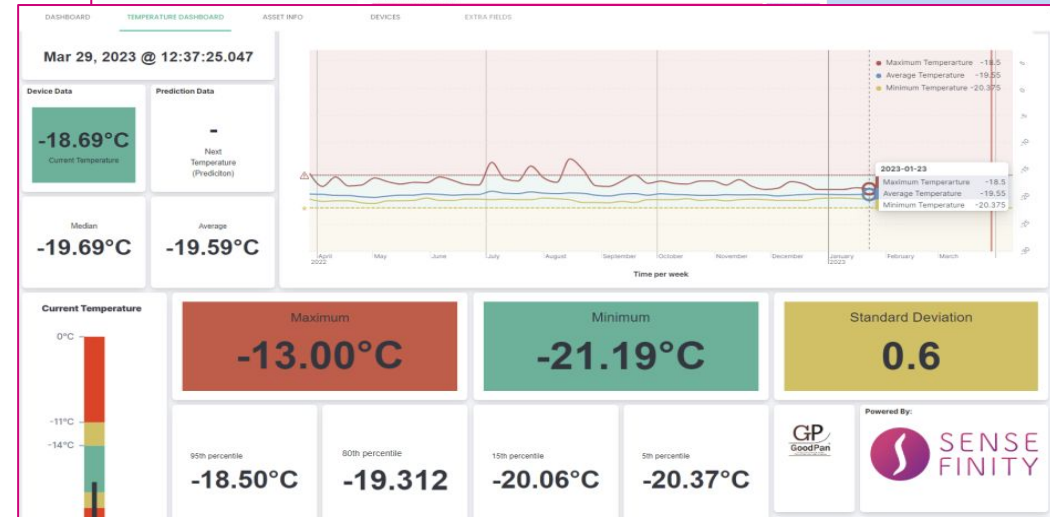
DASHBOARD TEMPERATURE DASHBOARD ASSET INFO DEVICES EXTRA FIELDS

Mar 29, 2023 @ 12:37:25.047

Device Data

-18.69°C
Current Temperature

Prediction Data

-
Next Temperature (Prediciton)

Median
-19.69°C

Average
-19.59°C

Maximum Temperarture -18.5
Average Temperature -19.55
Minimum Temperature -20.375

2023-01-23
Maximum Temperarture -18.5
Average Temperature -19.55
Minimum Temperature -20.375

April 2022 May June July August September October November December January 2023 February March

Time per week

Current Temperature

0°C
-11°C
-14°C

Maximum
-13.00°C

Minimum
-21.19°C

Standard Deviation
0.6

95th percentile
-18.50°C

80th percentile
-19.312

15th percentile
-20.06°C

5th percentile
-20.37°C

GP GoodPan

Powered By:
SENSE FINITY